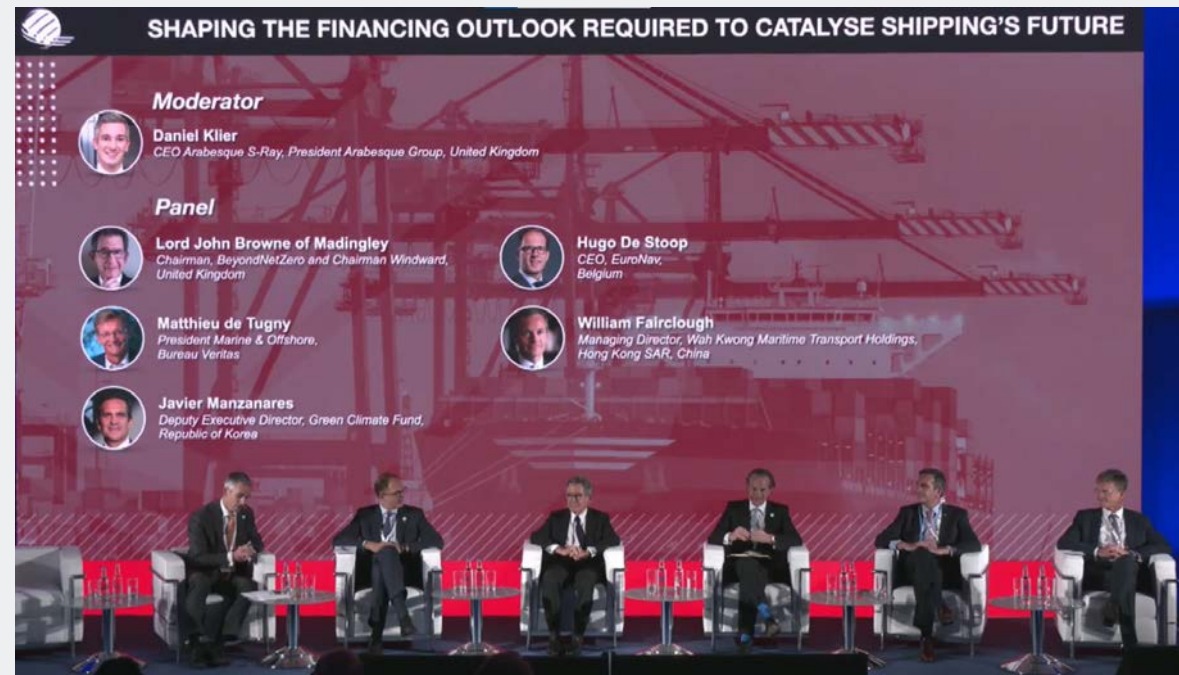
SHAPING THE FINANCING OUTLOOK REQUIRED TO CATALYSE SHIPPING'S FUTURE

Moderator

Daniel Klier
CEO Arabesque S-Ray, President Arabesque Group, United Kingdom

Panel

Lord John Browne of Madingley
Chairman, BeyondNetZero and Chairman Windward, United Kingdom

Hugo De Stoop
CEO, EuroNav, Belgium

Matthieu de Tugny
President Marine & Offshore, Bureau Veritas

William Fairclough
Managing Director, Wah Kwong Maritime Transport Holdings, Hong Kong SAR, China

Javier Manzanares
Deputy Executive Director, Green Climate Fund, Republic of Korea